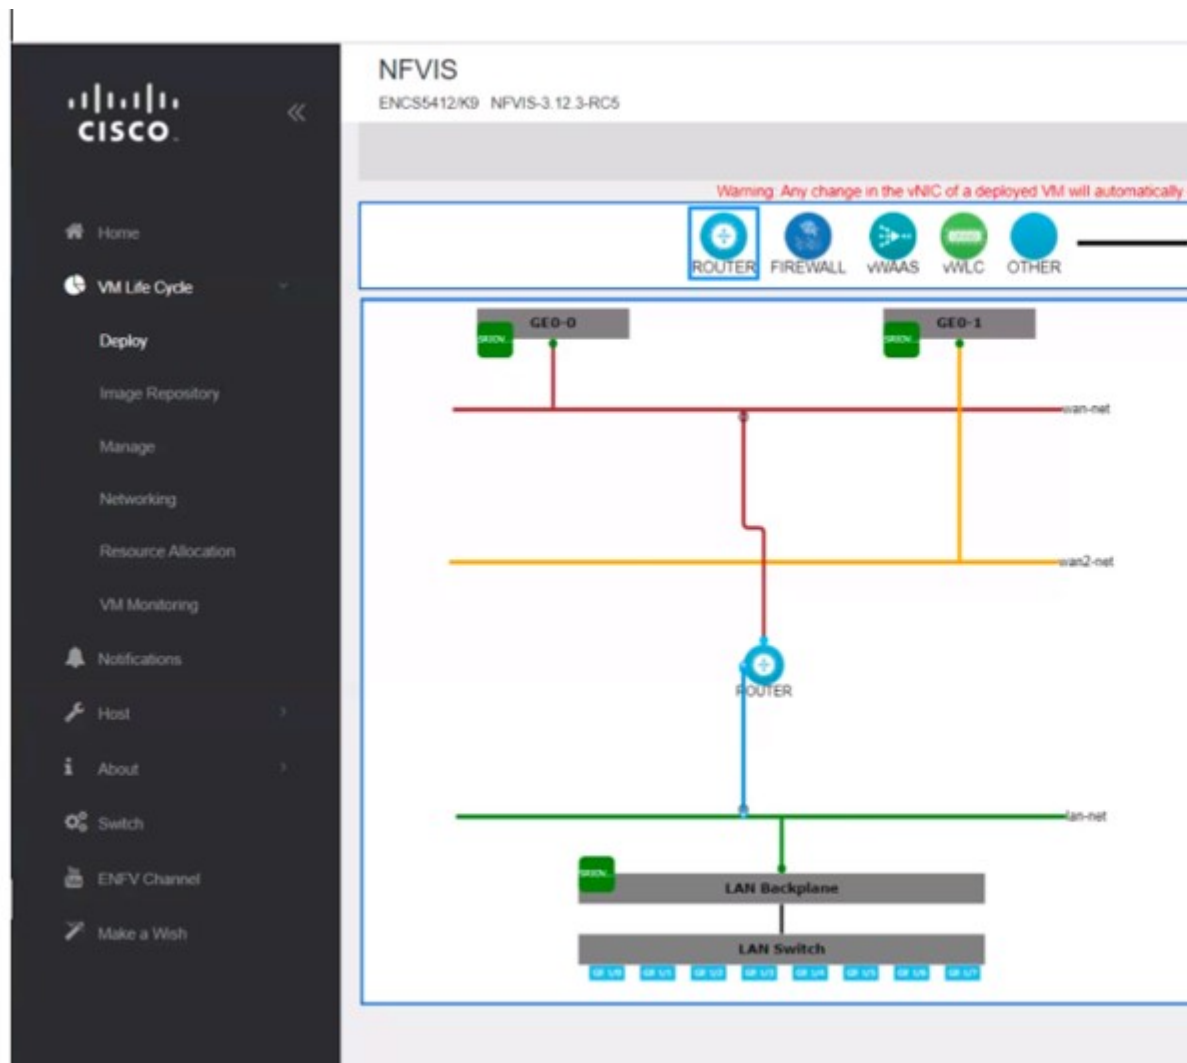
cisco

«

Home

VM Life Cycle

Deploy

Image Repository

Manage

Networking

Resource Allocation

VM Monitoring

Notifications

Host

About

Switch

ENFV Channel

Make a Wish

NFVIS

ENCS5412/K9 NFVIS-3.12.3-RC5

Warning: Any change in the vNIC of a deployed VM will automatically

ROUTER FIREWALL vWAAS vWLC OTHER

GE0-0

SRIOV

GE0-1

SRIOV

wan-net

wan2-net

ROUTER

lan-net

SRIOV

LAN Backplane

LAN Switch

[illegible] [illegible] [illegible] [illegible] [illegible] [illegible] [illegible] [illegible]